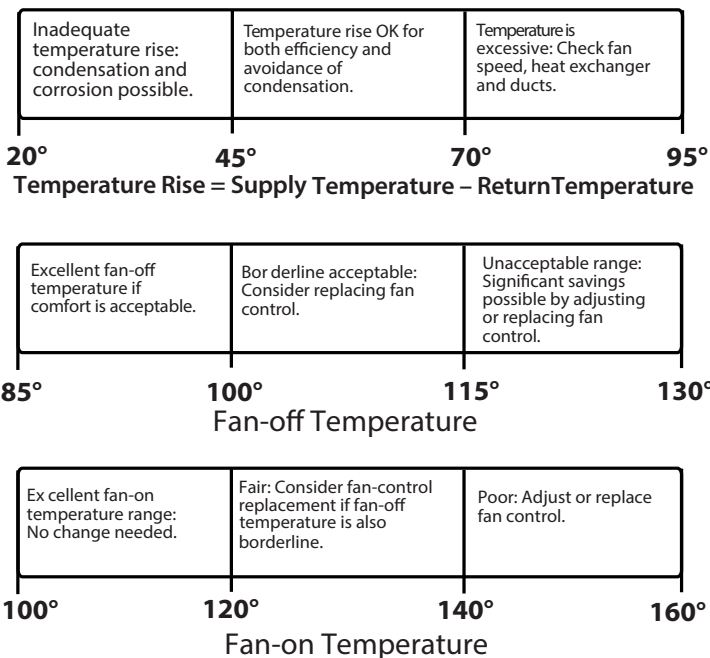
Inadequate temperature rise: condensation and corrosion possible.

Temperature rise OK for both efficiency and avoidance of condensation.

Temperature is excessive: Check fan speed, heat exchanger and ducts.

20° 45° 70° 95°

Temperature Rise = Supply Temperature – ReturnTemperature

Excellent fan-off temperature if comfort is acceptable.

Bor derline acceptable: Consider replacing fan control.

Unacceptable range: Significant savings possible by adjusting or replacing fan control.

85° 100° 115° 130°

Fan-off Temperature

Ex cellent fan-on temperature range: No change needed.

Fair: Consider fan-control replacement if fan-off temperature is also borderline.

Poor: Adjust or replace fan control.

100° 120° 140° 160°

Fan-on Temperature